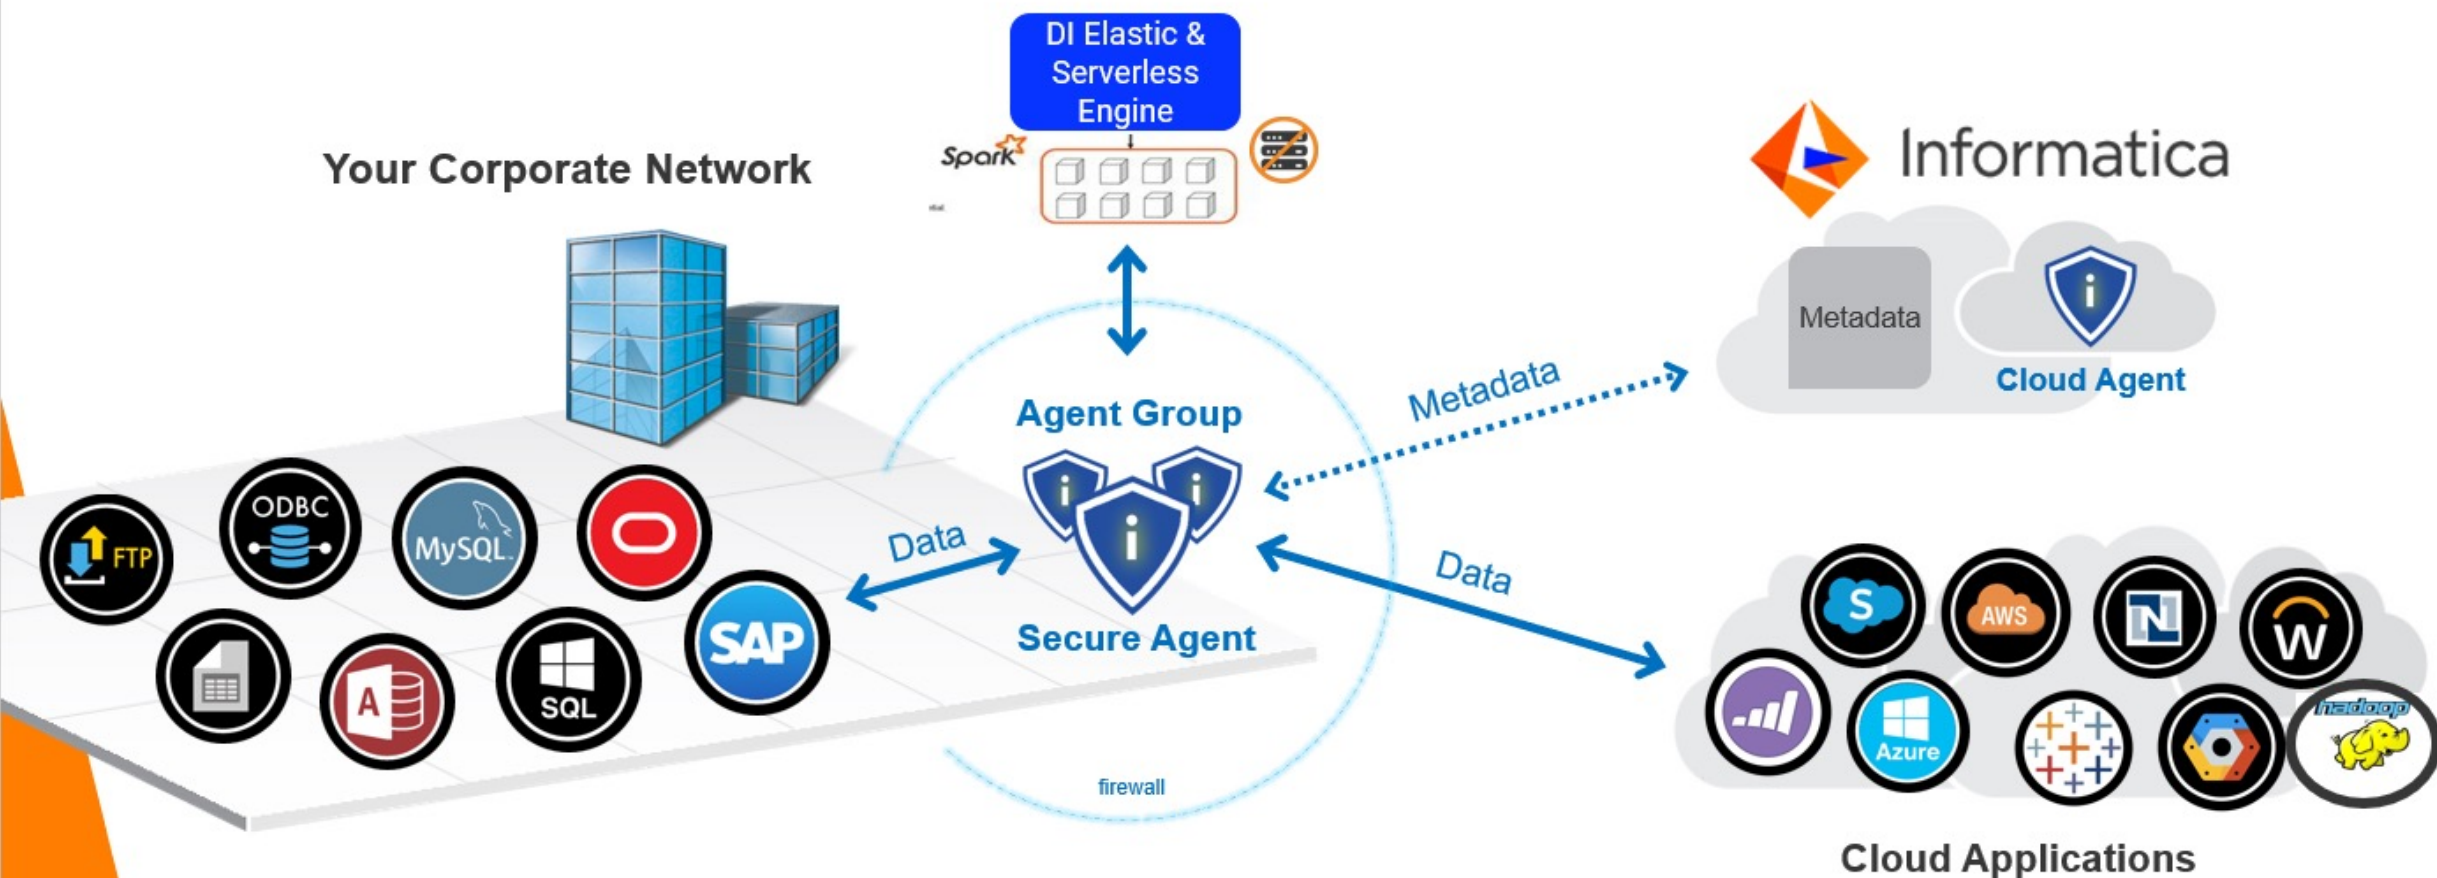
DI Elastic & Serverless Engine

Spark

Your Corporate Network

Informatica

Metadata

Cloud Agent

Agent Group

Metadata

Data

Data

Secure Agent

FTP

ODBC

MySQL

SAP

A

SQL

S

AWS

N

W

Azure

hadoop

firewall

Cloud Applications